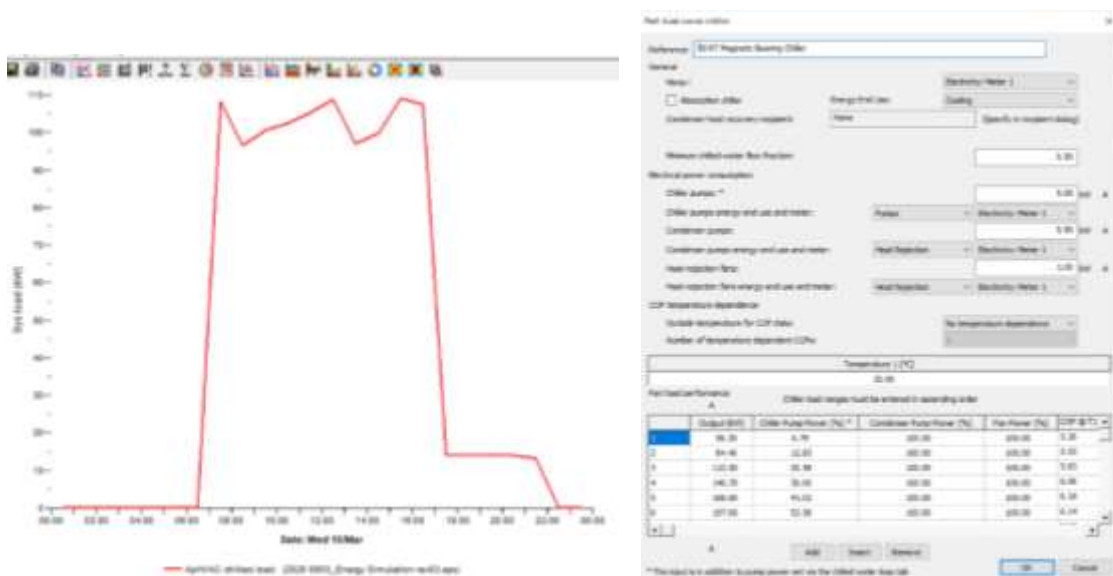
110
100
90
80
70
60
50
40
30
20
10
0

Sys load (kW)

00:00 02:00 04:00 06:00 08:00 10:00 12:00 14:00 16:00 18:00 20:00 22:00 00:00

Date: Wed 10/Mar

ApHVAC chilled load: ([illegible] Energy Simulation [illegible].aps)

Part load curve chiller

Reference: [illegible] Magnetic Bearing Chiller

General

Meter: Electricity Meter 1

Absorption chiller

Energy End Use: Cooling

Condenser heat recovery recipient: None (Specify in recipient dialog)

Minimum chilled water flow fraction: 0.30

Electrical power consumption

Chiller pumps: * 5.00 kW

Chiller pumps energy end use and meter: Pumps Electricity Meter 1

Condenser pumps: 5.00 kW

Condenser pumps energy end use and meter: Heat Rejection Electricity Meter 1

Heat rejection fans: 1.00 kW

Heat rejection fans energy end use and meter: Heat Rejection Electricity Meter 1

COP temperature dependence

Outside temperature for COP data: No temperature dependence

Number of temperature dependent COPs: 1

Temperature 1 (°C)

35.00

Part load performance

Chiller load ranges must be entered in ascending order

| | Output (kW) | Chiller Pump Power (%) * | Condenser Pump Power (%) | Fan Power (%) | COP (E%) |
|---|---|---|---|---|---|
| 1 | 56.30 | 6.79 | 100.00 | 100.00 | 5.30 |
| 2 | 84.46 | 12.83 | 100.00 | 100.00 | 5.55 |
| 3 | 112.60 | 20.98 | 100.00 | 100.00 | 5.65 |
| 4 | 140.75 | 35.00 | 100.00 | 100.00 | 6.08 |
| 5 | 168.90 | 45.02 | 100.00 | 100.00 | 6.18 |
| 6 | 197.05 | 52.38 | 100.00 | 100.00 | 6.14 |

Add Insert Remove

* This input is in addition to pump power set on the chilled water loop tab

OK Cancel